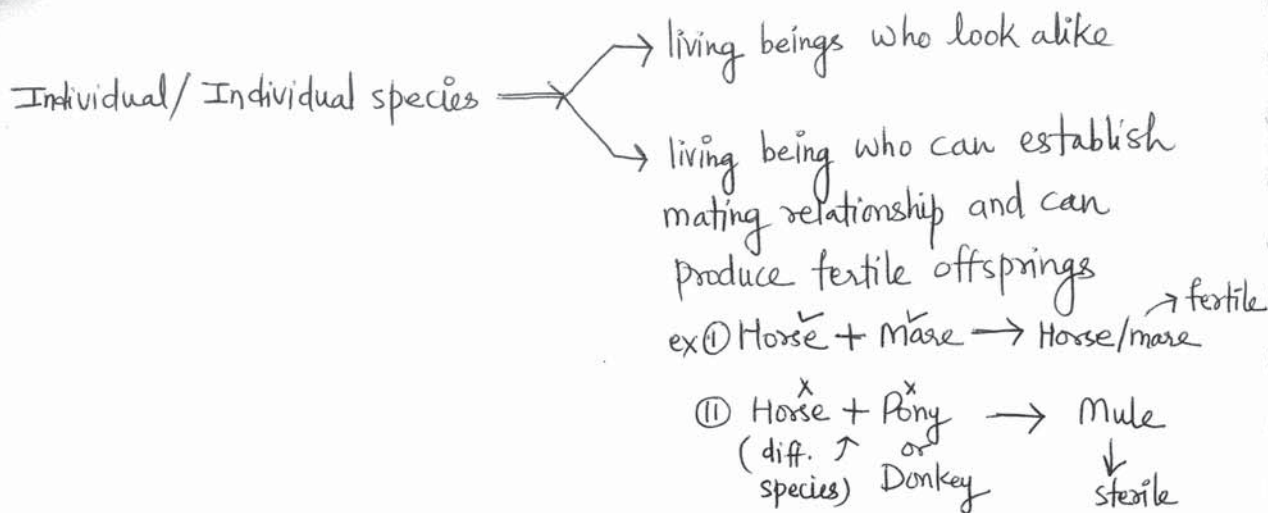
Individual/ Individual species $\Rightarrow$

$\rightarrow$ living beings who look alike

$\rightarrow$ living being who can establish mating relationship and can produce fertile offsprings

ex ① Horse + Mare $\rightarrow$ Horse/mare $\rightarrow$ fertile

(II) Horse + Pony or Donkey $\rightarrow$ Mule $\downarrow$ sterile
(diff. species) $\uparrow$